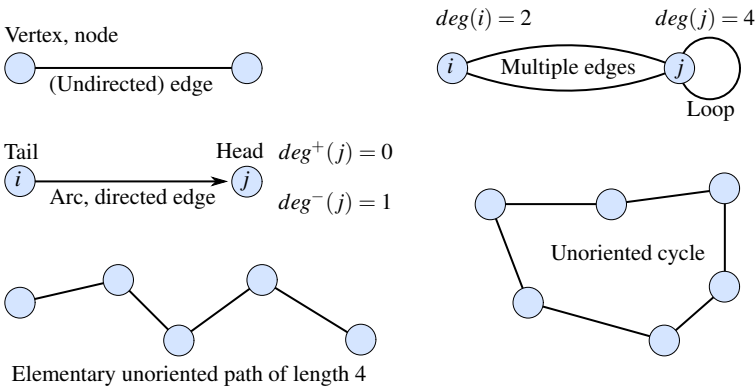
Vertex, node

(Undirected) edge

$deg(i) = 2$

$deg(j) = 4$

$i$

Multiple edges

$j$

Loop

Tail

Head

$deg^+(j) = 0$

$i$

$j$

Arc, directed edge

$deg^-(j) = 1$

Unoriented cycle

Elementary unoriented path of length 4